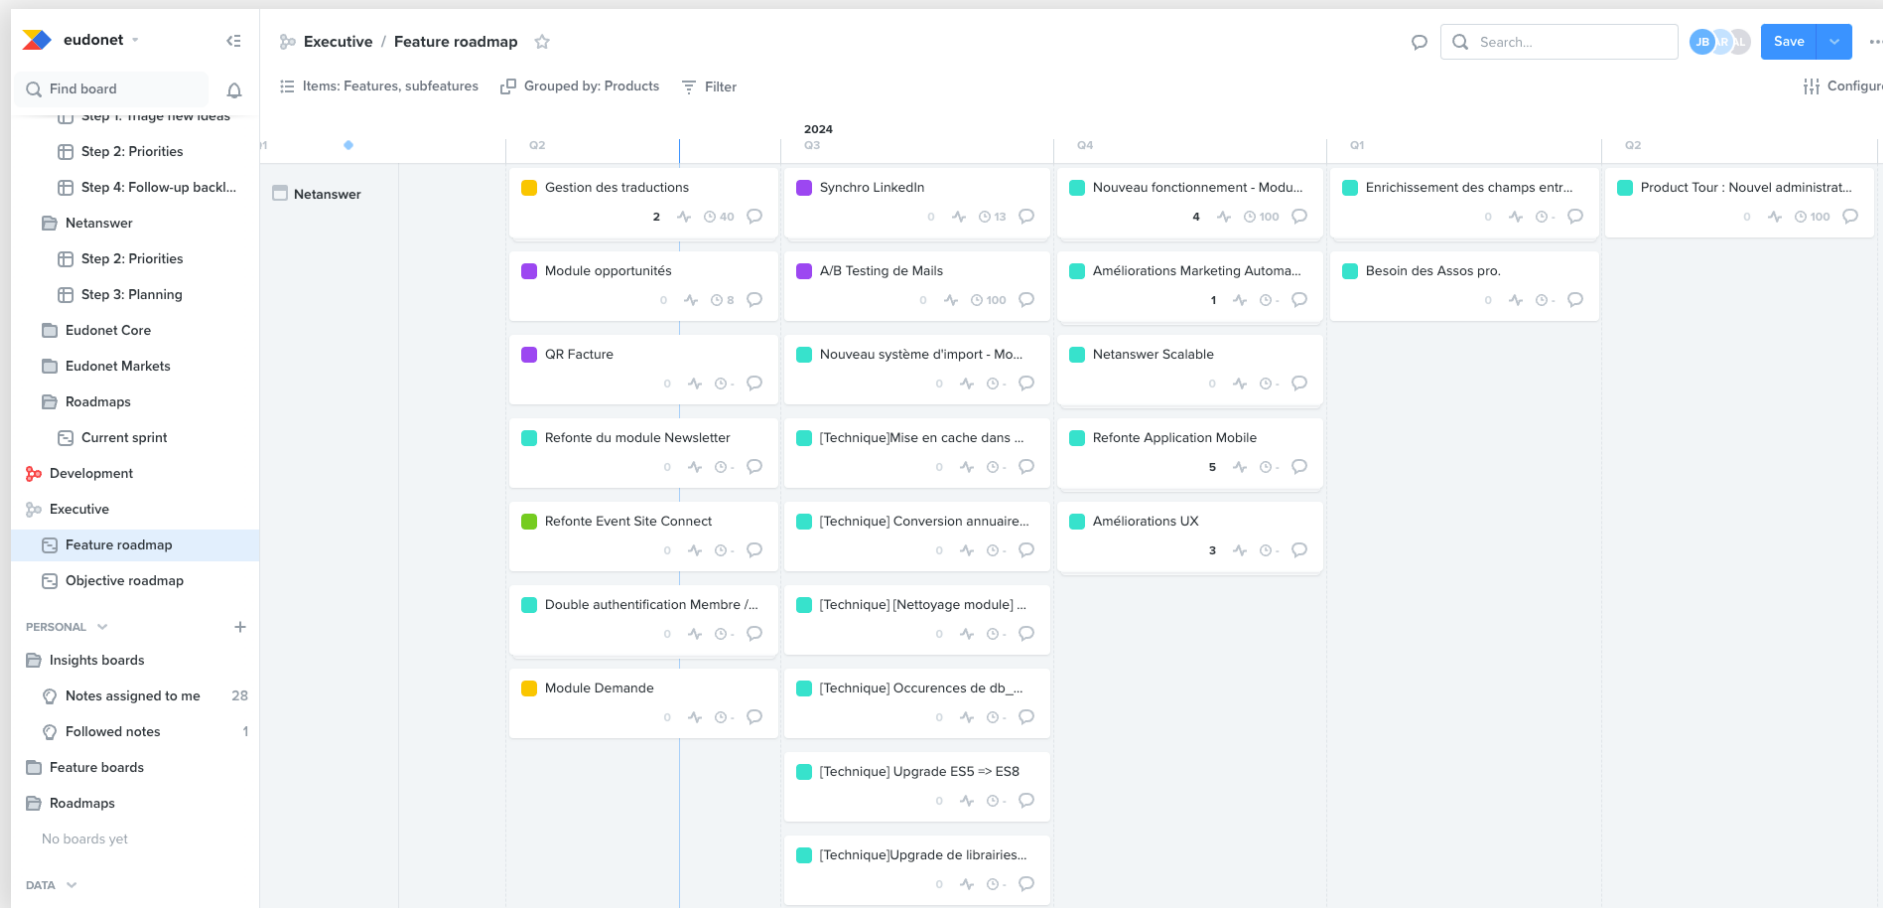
eudonet

Find board

Step 1: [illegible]
Step 2: Priorities
Step 4: Follow-up backl...
Netanswer
Step 2: Priorities
Step 3: Planning
Eudonet Core
Eudonet Markets
Roadmaps
Current sprint
Development
Executive
Feature roadmap
Objective roadmap

PERSONAL
Insights boards
Notes assigned to me 28
Followed notes 1
Feature boards
Roadmaps
No boards yet

DATA

Executive / Feature roadmap

Search...

JB

Save

Items: Features, subfeatures
Grouped by: Products
Filter
Configur

2024
Q2
Q3
Q4
Q1
Q2

Netanswer

Gestion des traductions
2 40

Module opportunités
0 8

QR Facture
0 -

Refonte du module Newsletter
0 -

Refonte Event Site Connect
0 -

Double authentification Membre /...
0 -

Module Demande
0 -

Synchro LinkedIn
0 13

A/B Testing de Mails
0 100

Nouveau système d'import - Mo...
0 -

[Technique]Mise en cache dans ...
0 -

[Technique] Conversion annuaire...
0 -

[Technique] [Nettoyage module] ...
0 -

[Technique] Occurences de db_...
0 -

[Technique] Upgrade ES5 => ES8
0 -

[Technique]Upgrade de librairies...
0 -

Nouveau fonctionnement - Modu...
4 100

Améliorations Marketing Automa...
1 -

Netanswer Scalable
0 -

Refonte Application Mobile
5 -

Améliorations UX
3 -

Enrichissement des champs entr...
0 -

Besoin des Assos pro.
0 -

Product Tour : Nouvel administrat...
0 100